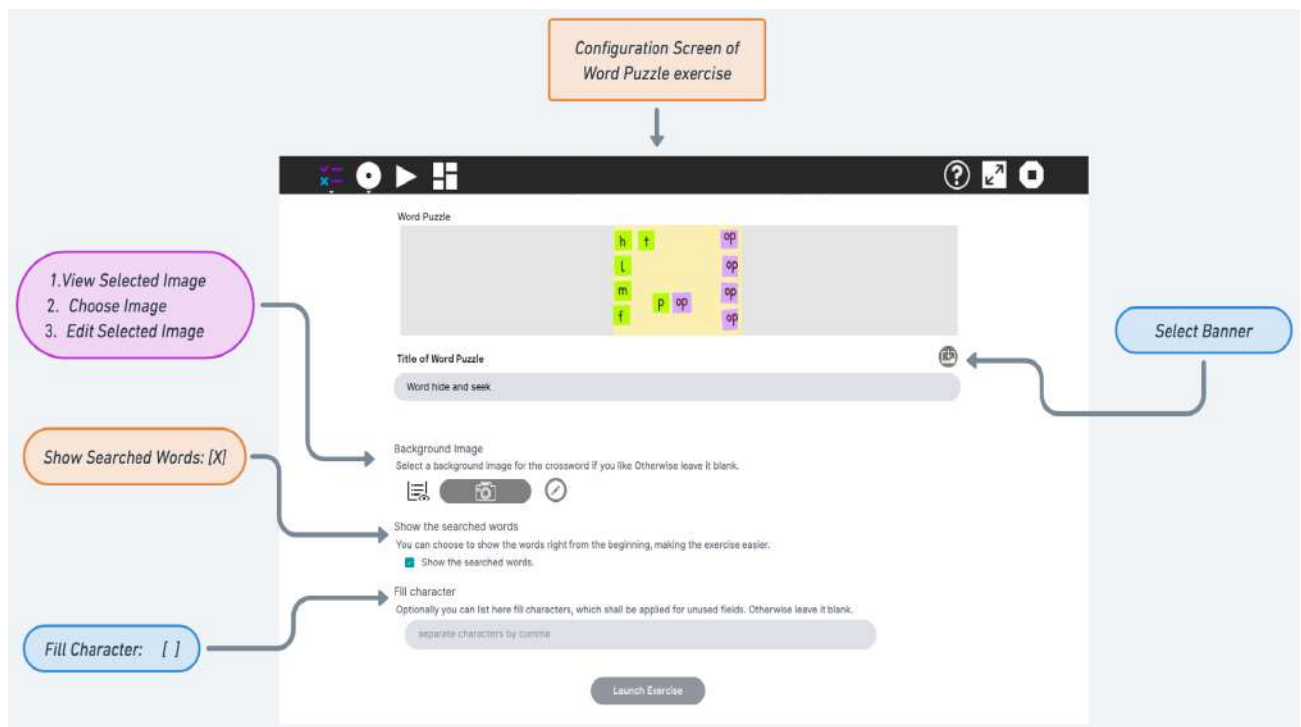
Configuration Screen of Word Puzzle exercise

Word Puzzle

h t op
l op
m op
f p op op

1.View Selected Image
2. Choose Image
3. Edit Selected Image

Title of Word Puzzle

Word hide and seek

Select Banner

Background Image
Select a background image for the crossword if you like Otherwise leave it blank.

Show Searched Words: [X]

Show the searched words
You can choose to show the words right from the beginning, making the exercise easier.
Show the searched words.

Fill character
Optionally you can list here fill characters, which shall be applied for unused fields. Otherwise leave it blank.
separate characters by comma

Fill Character: [ ]

Launch Exercise